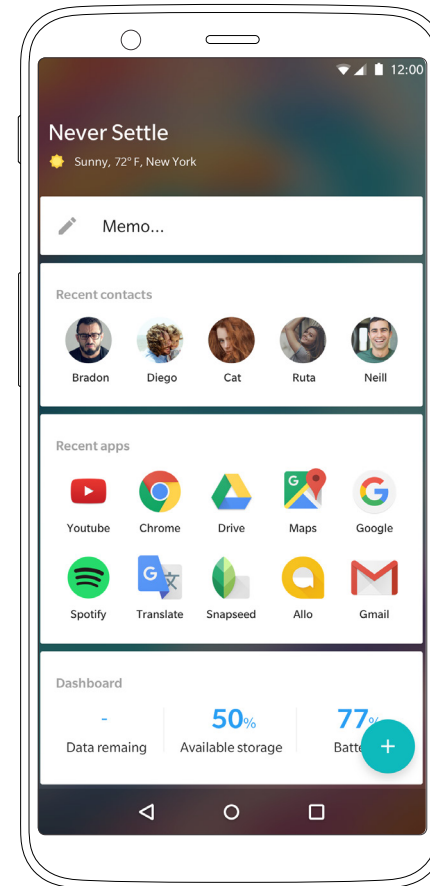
12:00

Never Settle

Sunny, 72° F, New York

Memo...

Recent contacts

Bradon Diego Cat Ruta Neill

Recent apps

Youtube Chrome Drive Maps Google

Spotify Translate Snapseed Allo Gmail

Dashboard

-
Data remaing

50%
Available storage

77%
Batte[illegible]

+